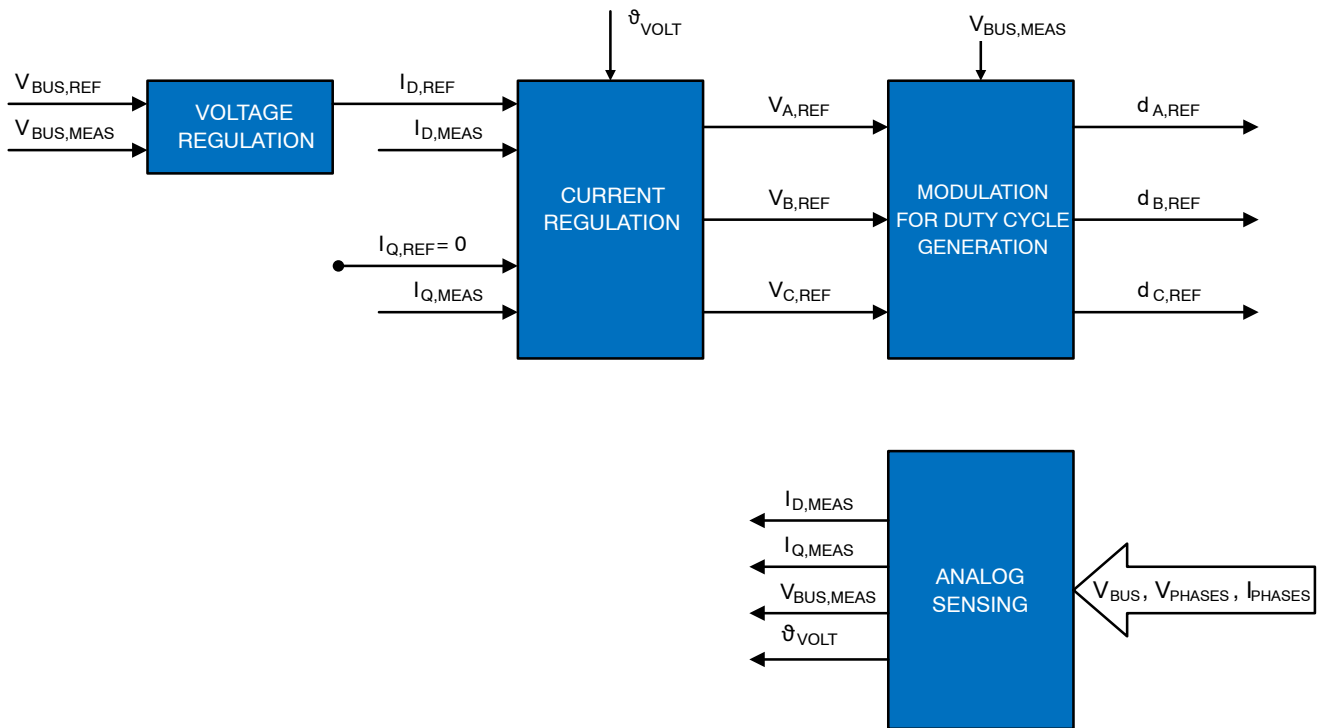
$\vartheta_{VOLT}$

$V_{BUS,MEAS}$

$V_{BUS,REF}$

$V_{BUS,MEAS}$

VOLTAGE REGULATION

$I_{D,REF}$

$I_{D,MEAS}$

$I_{Q,REF} = 0$

$I_{Q,MEAS}$

CURRENT REGULATION

$V_{A,REF}$

$V_{B,REF}$

$V_{C,REF}$

MODULATION FOR DUTY CYCLE GENERATION

$d_{A,REF}$

$d_{B,REF}$

$d_{C,REF}$

$I_{D,MEAS}$

$I_{Q,MEAS}$

$V_{BUS,MEAS}$

$\vartheta_{VOLT}$

ANALOG SENSING

$V_{BUS}$, $V_{PHASES}$, $I_{PHASES}$